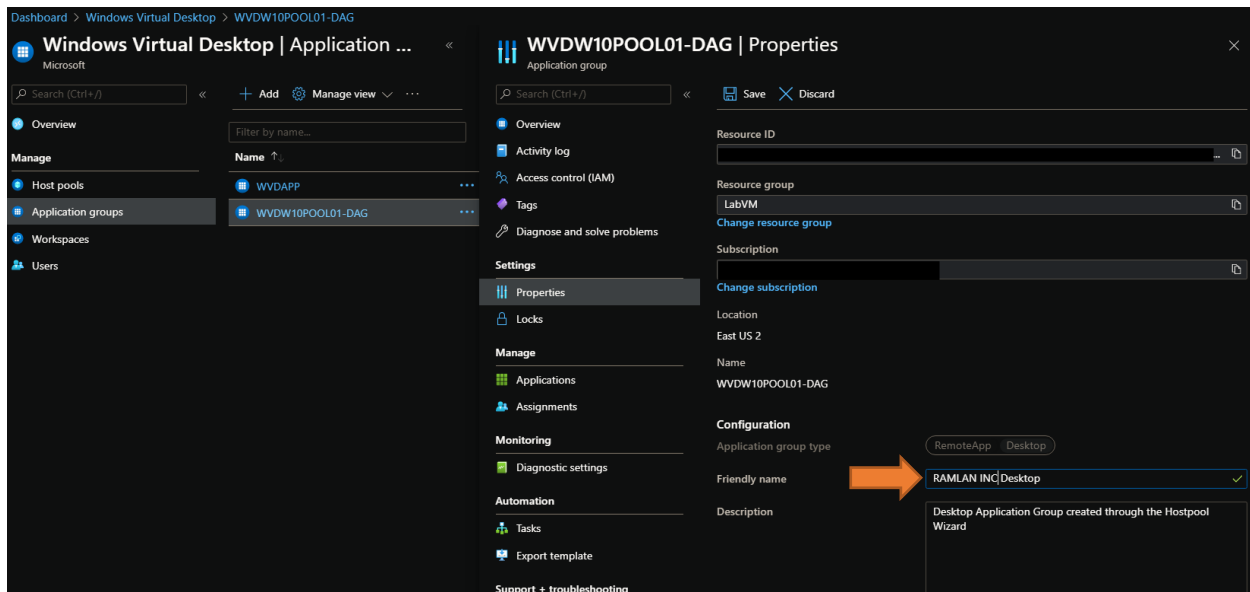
Dashboard > Windows Virtual Desktop > WVDW10POOL01-DAG

Windows Virtual Desktop | Application ...
Microsoft

Search (Ctrl+/)

Overview

Manage

Host pools

Application groups

Workspaces

Users

+ Add   Manage view   ···

Filter by name...

Name

WVDAPP

WVDW10POOL01-DAG

WVDW10POOL01-DAG | Properties
Application group

Search (Ctrl+/)

Overview

Activity log

Access control (IAM)

Tags

Diagnose and solve problems

Settings

Properties

Locks

Manage

Applications

Assignments

Monitoring

Diagnostic settings

Automation

Tasks

Export template

Support + troubleshooting

Save   Discard

Resource ID

Resource group

LabVM

Change resource group

Subscription

Change subscription

Location

East US 2

Name

WVDW10POOL01-DAG

Configuration

Application group type

RemoteApp   Desktop

Friendly name

RAMLAN INC Desktop

Description

Desktop Application Group created through the Hostpool Wizard